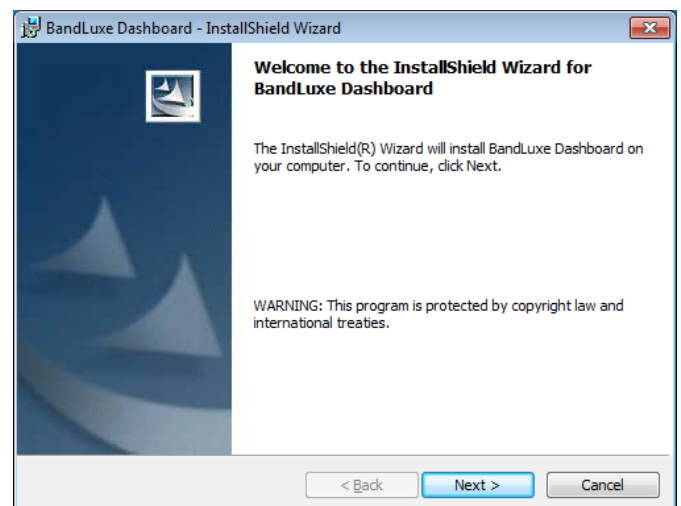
BandLuxe Dashboard - InstallShield Wizard

Welcome to the InstallShield Wizard for BandLuxe Dashboard

The InstallShield(R) Wizard will install BandLuxe Dashboard on your computer. To continue, click Next.

WARNING: This program is protected by copyright law and international treaties.

< Back
Next >
Cancel